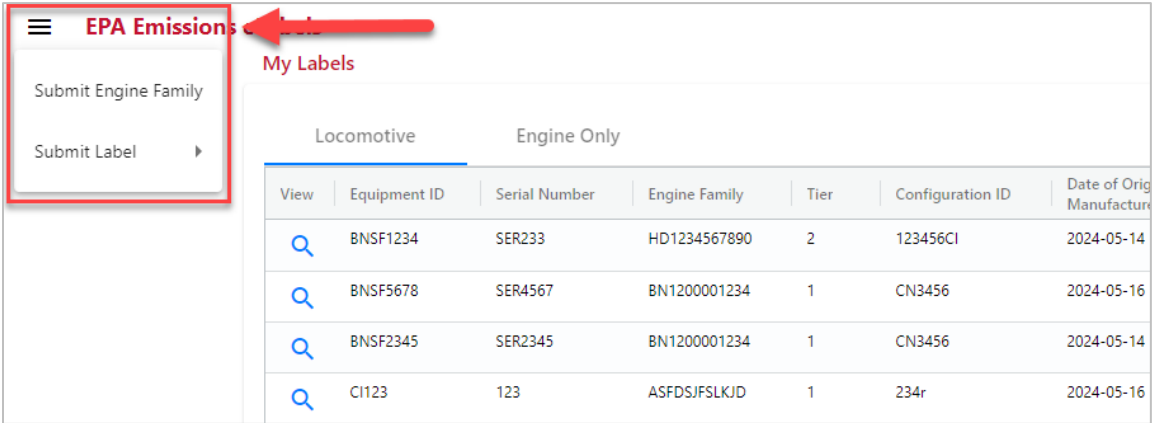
EPA Emissions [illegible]

Submit Engine Family

Submit Label

My Labels

Locomotive

Engine Only

| View | Equipment ID | Serial Number | Engine Family | Tier | Configuration ID | Date of Orig Manufacture |
|---|---|---|---|---|---|---|
| | BNSF1234 | SER233 | HD1234567890 | 2 | 123456CI | 2024-05-14 |
| | BNSF5678 | SER4567 | BN1200001234 | 1 | CN3456 | 2024-05-16 |
| | BNSF2345 | SER2345 | BN1200001234 | 1 | CN3456 | 2024-05-14 |
| | CI123 | 123 | ASFDSJFSLKJD | 1 | 234r | 2024-05-16 |